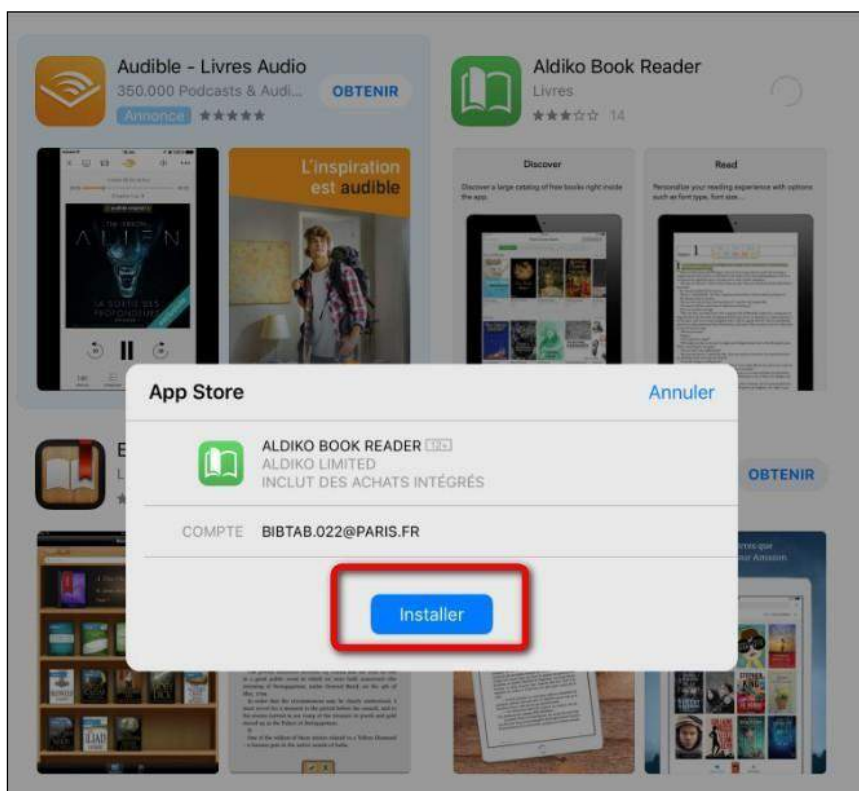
Audible - Livres Audio
350.000 Podcasts & Audi...
Annonce ★★★★★
OBTENIR

Aldiko Book Reader
Livres
★★★☆☆ 14

L'inspiration est audible

ALIEN
LA SOURCE DES PROFONDEURS

Discover
Discover a large catalog of free books right inside the app.

Read
Personalize your reading experience with options such as font type, font size...

App Store
Annuler

ALDIKO BOOK READER
ALDIKO LIMITED
INCLUT DES ACHATS INTÉGRÉS

COMPTE BIBTAB.022@PARIS.FR

Installer

OBTENIR